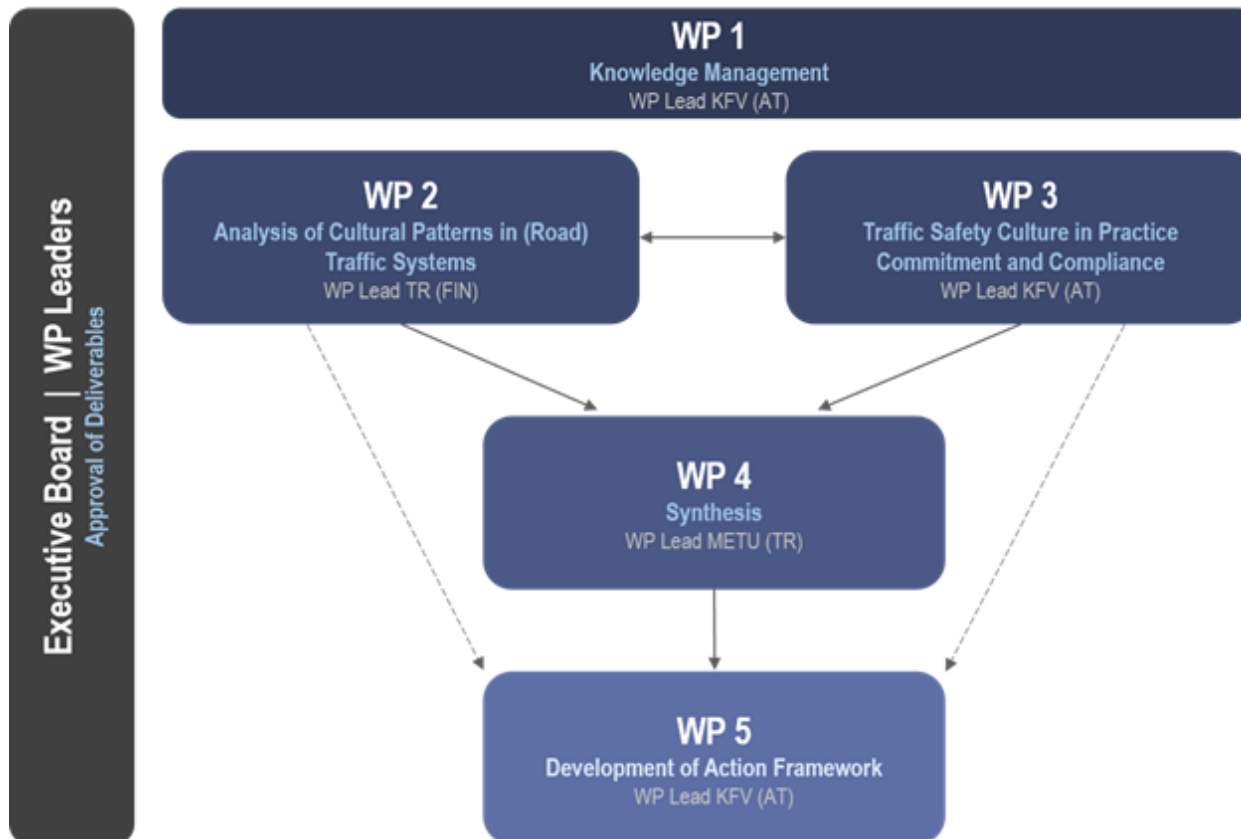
Executive Board | WP Leaders
Approval of Deliverables

WP 1
Knowledge Management
WP Lead KFV (AT)

WP 2
Analysis of Cultural Patterns in (Road) Traffic Systems
WP Lead TR (FIN)

WP 3
Traffic Safety Culture in Practice Commitment and Compliance
WP Lead KFV (AT)

WP 4
Synthesis
WP Lead METU (TR)

WP 5
Development of Action Framework
WP Lead KFV (AT)